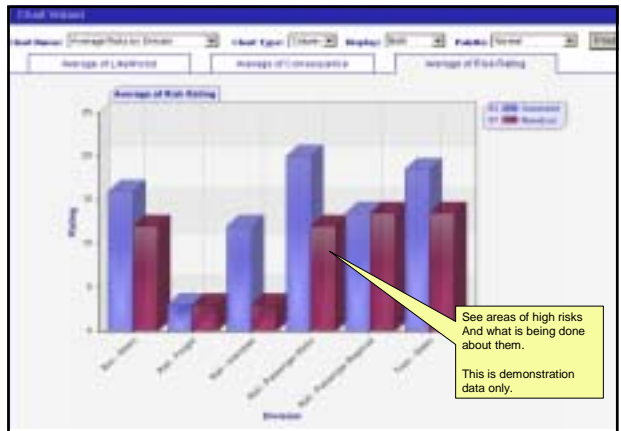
Chart Viewer

Chart Name: Average Risk by Division | Chart Type: Column | Display: Both | Palette: Normal

Average of Likelihood | Average of Consequence | Average of Risk Rating

Average of Risk Rating

Inherent
Residual

25

20

15

10

5

0

Rating

Bus - Metro

Bus - Freight

Bus - Interstate

Rail - Passenger Metro

Rail - Passenger Regional

Trams - Metro

Division

See areas of high risks And what is being done about them.

This is demonstration data only.